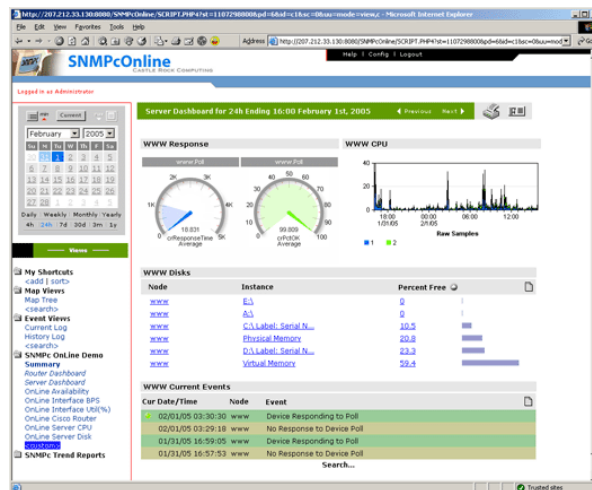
http://207.212.33.130:8080/SNMPcOnline/SCRIPT.PHP4?st=1107298800&pd=6&bid=c1&sc=0&uu=mode=view,c - Microsoft Internet Explorer

File Edit View Favorites Tools Help

Address http://207.212.33.130:8080/SNMPcOnline/SCRIPT.PHP4?st=1107298800&pd=6&bid=c1&sc=0&uu=mod

SNMPcOnline
CASTLE ROCK COMPUTING

Help | Config | Logout

Logged in as Administrator

Current

February 2005

| Su | M | Tu | W | Th | F | Sa |
|---|---|---|---|---|---|---|
| 30 | 31 | 1 | 2 | 3 | 4 | 5 |
| 6 | 7 | 8 | 9 | 10 | 11 | 12 |
| 13 | 14 | 15 | 16 | 17 | 18 | 19 |
| 20 | 21 | 22 | 23 | 24 | 25 | 26 |
| 27 | 28 | 1 | 2 | 3 | 4 | 5 |

Daily Weekly Monthly Yearly
4h 24h 7d 30d 3m 1y

Views

My Shortcuts
<add | sort>
Map Views
Map Tree
<search>
Event Views
Current Log
History Log
<search>
SNMPc OnLine Demo
Summary
Router Dashboard
Server Dashboard
OnLine Availability
OnLine Interface BPS
OnLine Interface Util(%)
OnLine Cisco Router
OnLine Server CPU
OnLine Server Disk
<custom>
SNMPc Trend Reports

Server Dashboard for 24h Ending 16:00 February 1st, 2005

Previous Next

WWW Response

www.Poll
www.Poll

2K 3K 1K 4K 0 5K 18.831 crResponseTime Average

40 60 80 20 100 0 99.009 crPctOK Average

WWW CPU

18:00 00:00 06:00 12:00
1/31/05 2/1/05
Raw Samples
1 2

WWW Disks

| Node | Instance | Percent Free |
|---|---|---|
| www | E:\ | 0 |
| www | A:\ | 0 |
| www | C:\ Label: Serial N... | 10.5 |
| www | Physical Memory | 20.8 |
| www | D:\ Label: Serial N... | 23.3 |
| www | Virtual Memory | 59.4 |

WWW Current Events

| Cur Date/Time | Node | Event |
|---|---|---|
| 02/01/05 03:30:30 | www | Device Responding to Poll |
| 02/01/05 03:29:18 | www | No Response to Device Poll |
| 01/31/05 16:59:05 | www | Device Responding to Poll |
| 01/31/05 16:57:53 | www | No Response to Device Poll |

Search...

Trusted sites